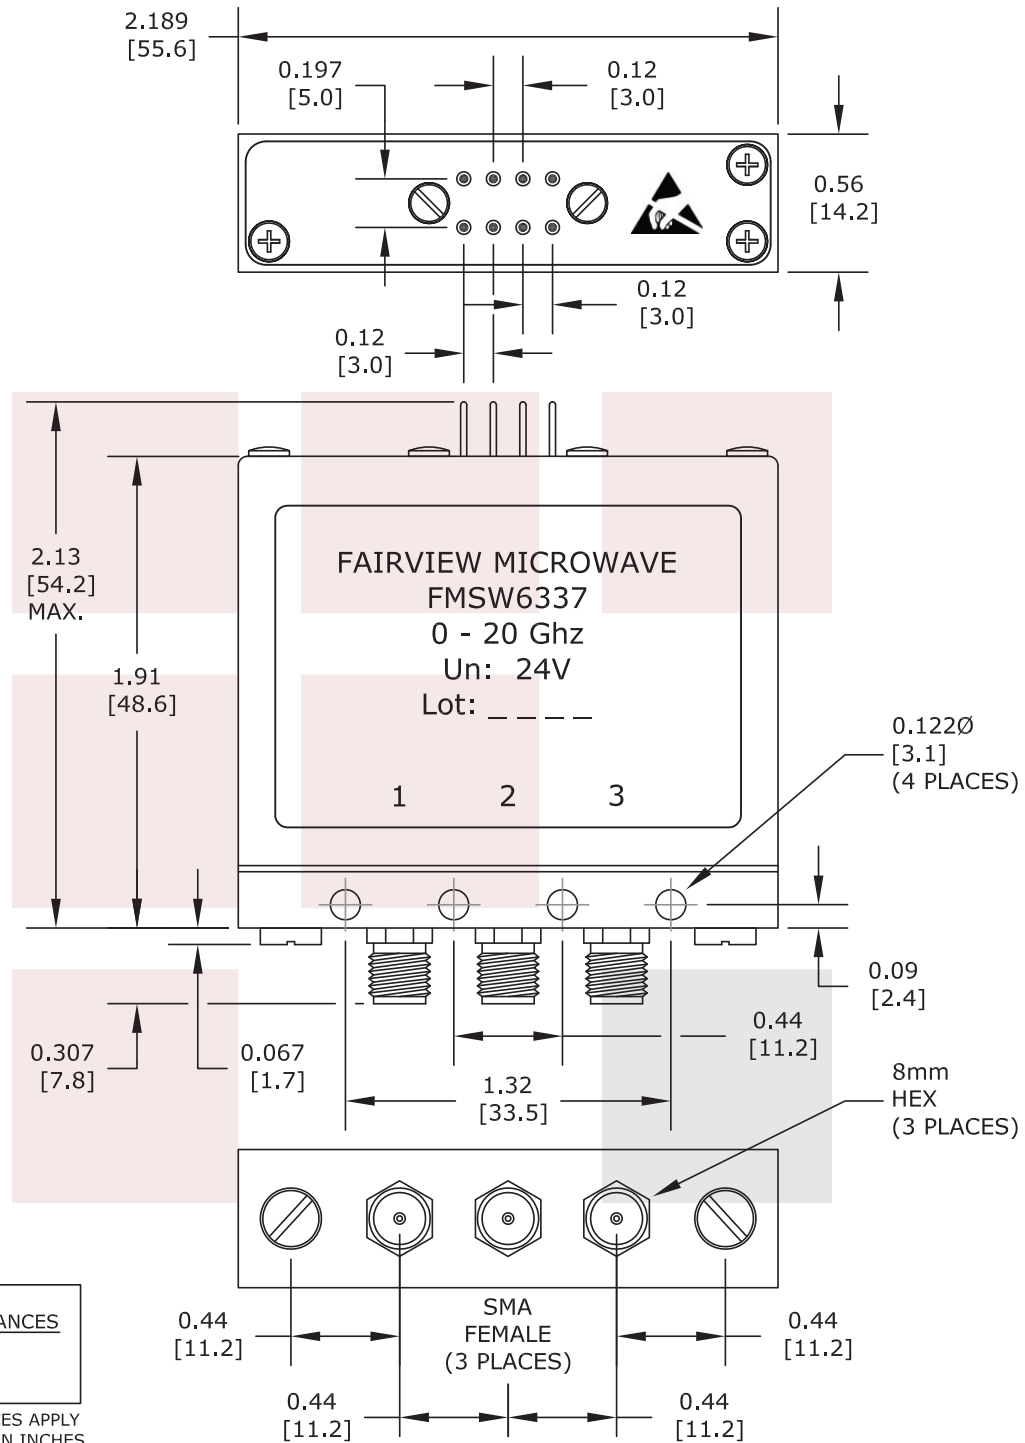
2.189
[55.6]

0.197
[5.0]

0.12
[3.0]

0.56
[14.2]

0.12
[3.0]

0.12
[3.0]

2.13
[54.2]
MAX.

1.91
[48.6]

FAIRVIEW MICROWAVE
FMSW6337
0 - 20 Ghz
Un: 24V
Lot: _ _ _ _

1 2 3

0.122Ø
[3.1]
(4 PLACES)

0.09
[2.4]

0.307
[7.8]

0.067
[1.7]

0.44
[11.2]

1.32
[33.5]

8mm
HEX
(3 PLACES)

ANCES

ES APPLY
N INCHES

0.44
[11.2]

SMA
FEMALE
(3 PLACES)

0.44
[11.2]

0.44
[11.2]

0.44
[11.2]